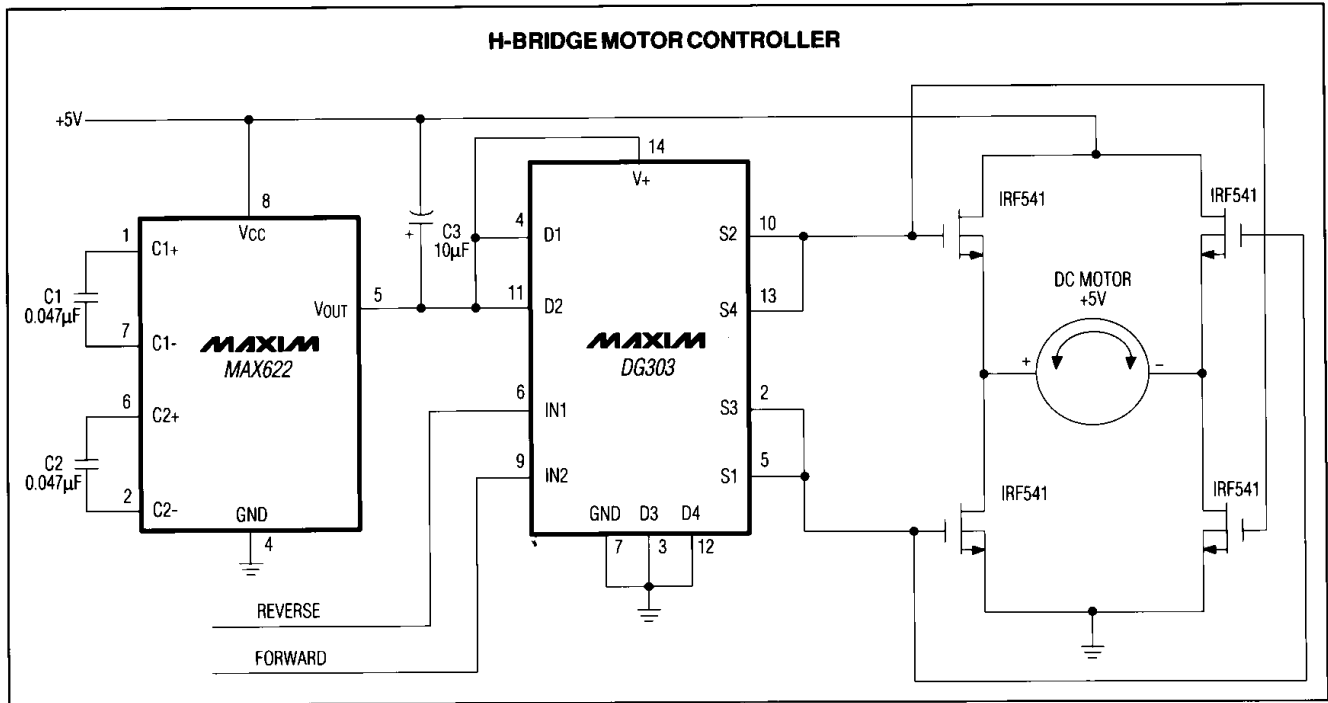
H-BRIDGE MOTOR CONTROLLER

+5V

8
Vcc
1
C1+
C1
0.047μF
7
C1-
6
C2+
C2
0.047μF
2
C2-
GND
4
MAXIM
MAX622
VOUT
5

+
C3
10μF

14
V+
4
D1
11
D2
6
IN1
9
IN2
GND
D3
D4
7
3
12
MAXIM
DG303
S2
10
S4
13
S3
2
S1
5

REVERSE
FORWARD

IRF541
IRF541
DC MOTOR
+5V
+
-
IRF541
IRF541